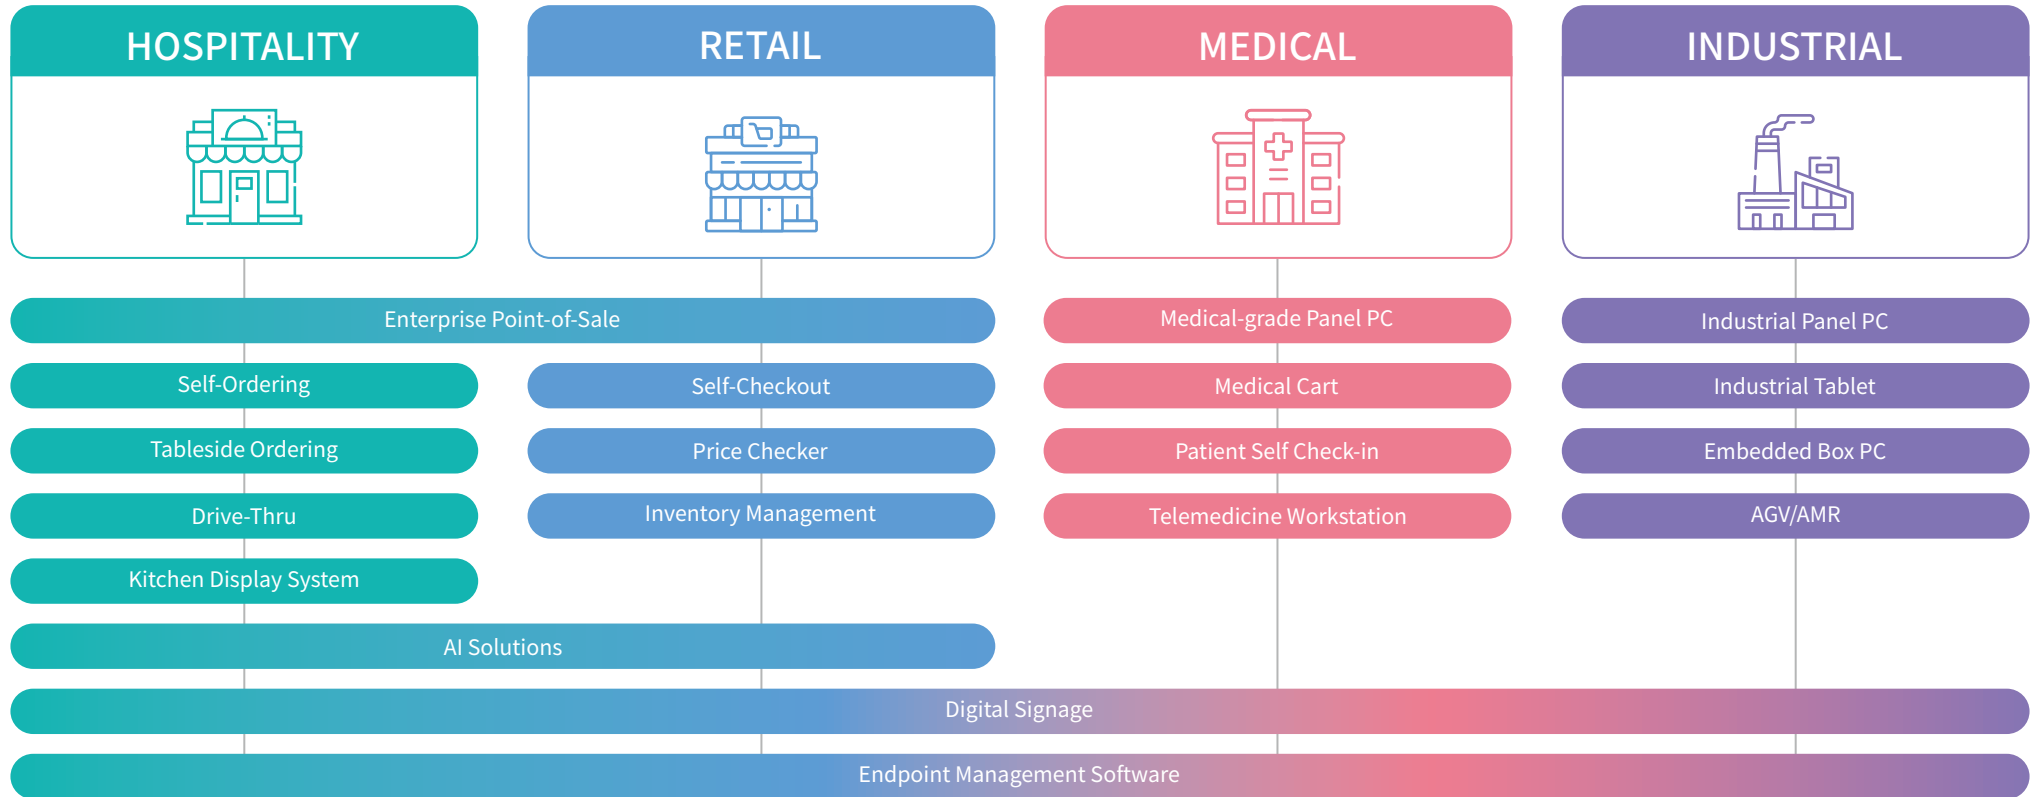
HOSPITALITY

RETAIL

MEDICAL

INDUSTRIAL

Enterprise Point-of-Sale

Medical-grade Panel PC

Industrial Panel PC

Self-Ordering

Self-Checkout

Medical Cart

Industrial Tablet

Tableside Ordering

Price Checker

Patient Self Check-in

Embedded Box PC

Drive-Thru

Inventory Management

Telemedicine Workstation

AGV/AMR

Kitchen Display System

AI Solutions

Digital Signage

Endpoint Management Software